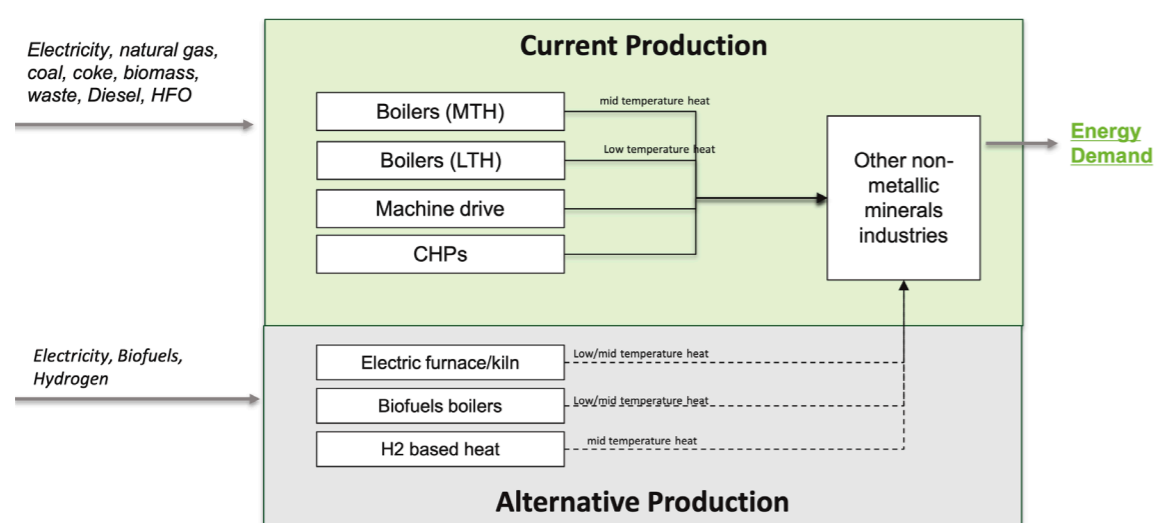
Electricity, natural gas, coal, coke, biomass, waste, Diesel, HFO

Current Production

Boilers (MTH)

mid temperature heat

Boilers (LTH)

Low temperature heat

Machine drive

CHPs

Other non-metallic minerals industries

Energy Demand

Electricity, Biofuels, Hydrogen

Electric furnace/kiln

Low/mid temperature heat

Biofuels boilers

Low/mid temperature heat

H2 based heat

mid temperature heat

Alternative Production